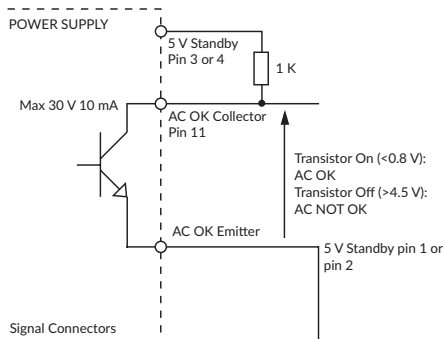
POWER SUPPLY

5 V Standby
Pin 3 or 4

1 K

Max 30 V 10 mA

AC OK Collector
Pin 11

Transistor On (<0.8 V):
AC OK
Transistor Off (>4.5 V):
AC NOT OK

AC OK Emitter

5 V Standby pin 1 or pin 2

Signal Connectors